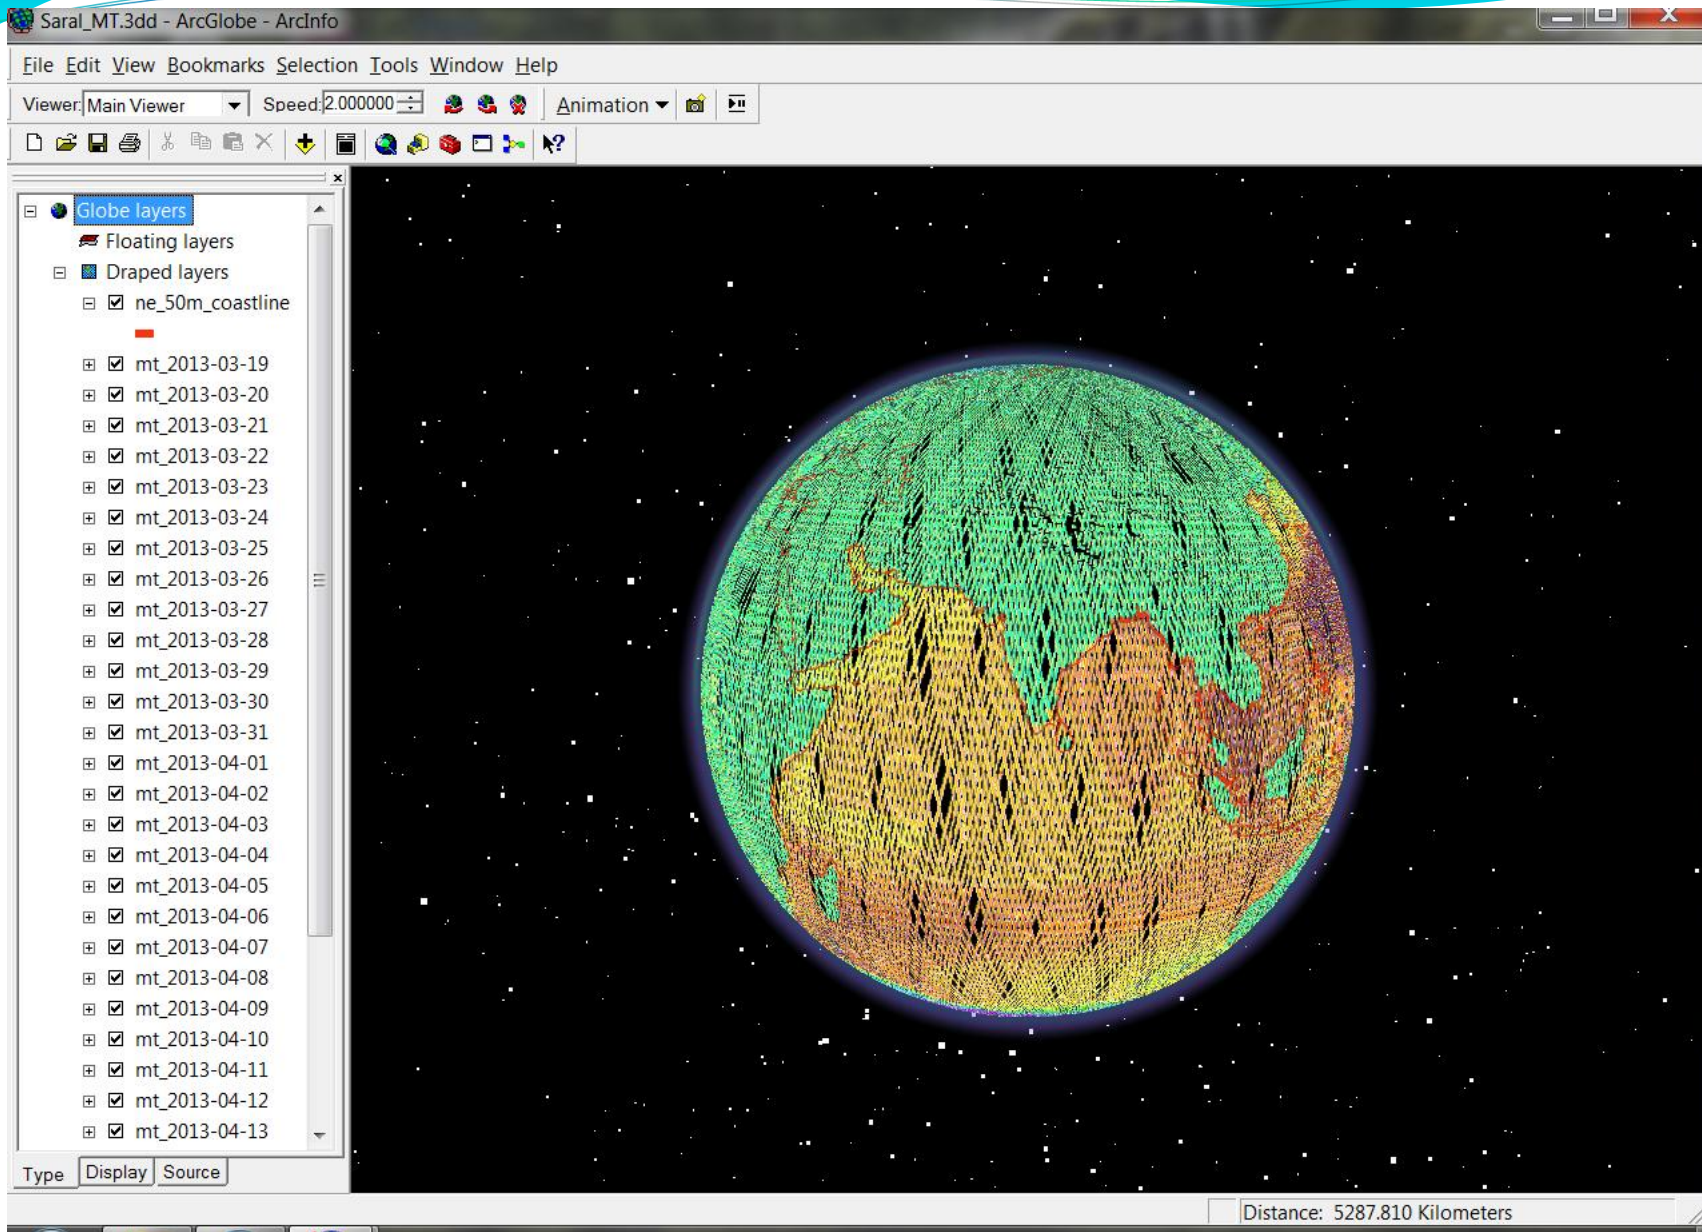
Saral_MT.3dd - ArcGlobe - ArcInfo

File Edit View Bookmarks Selection Tools Window Help

Viewer: Main Viewer Speed: 2.000000 Animation

Globe layers
Floating layers
Draped layers
ne_50m_coastline
mt_2013-03-19
mt_2013-03-20
mt_2013-03-21
mt_2013-03-22
mt_2013-03-23
mt_2013-03-24
mt_2013-03-25
mt_2013-03-26
mt_2013-03-27
mt_2013-03-28
mt_2013-03-29
mt_2013-03-30
mt_2013-03-31
mt_2013-04-01
mt_2013-04-02
mt_2013-04-03
mt_2013-04-04
mt_2013-04-05
mt_2013-04-06
mt_2013-04-07
mt_2013-04-08
mt_2013-04-09
mt_2013-04-10
mt_2013-04-11
mt_2013-04-12
mt_2013-04-13

Type Display Source

Distance: 5287.810 Kilometers